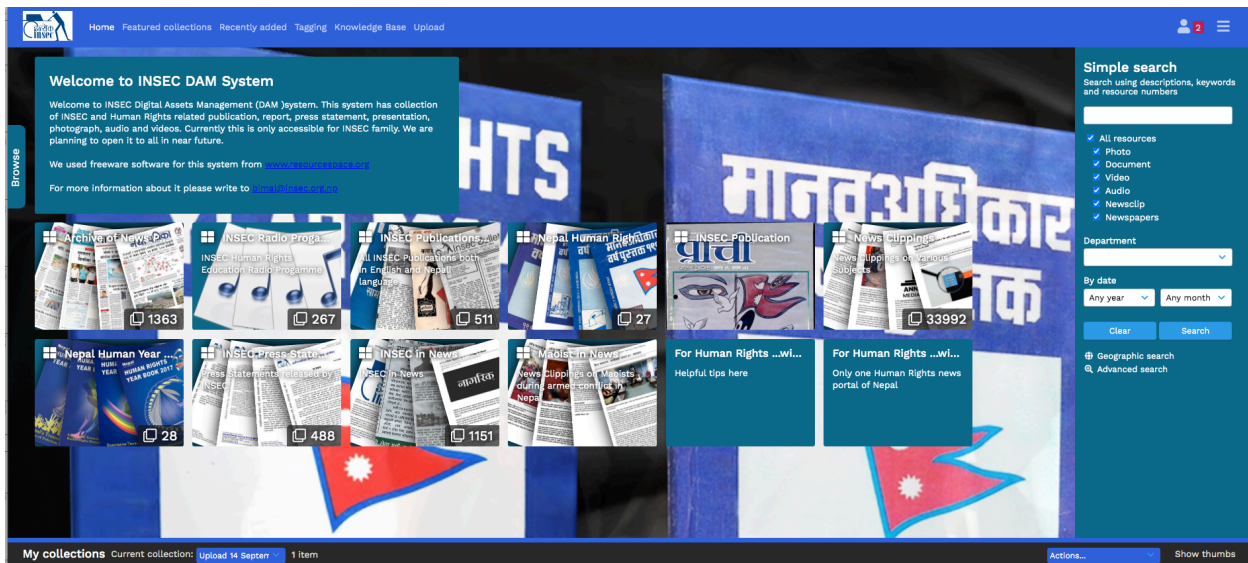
INSEC

Home Featured collections Recently added Tagging Knowledge Base Upload

2

Browse

Welcome to INSEC DAM System

Welcome to INSEC Digital Assets Management (DAM )system. This system has collection of INSEC and Human Rights related publication, report, press statement, presentation, photograph, audio and videos. Currently this is only accessible for INSEC family. We are planning to open it to all in near future.

We used freeware software for this system from www.resourcespace.org

For more information about it please write to bimal@insec.org.np

Archive of News...

1363

INSEC Radio Proga...

INSEC Human Rights Education Radio Programme

267

INSEC Publications...

All INSEC Publications both in English and Nepali language

511

Nepal Human Right...

27

INSEC Publication

News Clippings

News Clippings on Various Subjects

33992

Nepal Human Year ...

28

INSEC Press State...

Press Statements released by INSEC

488

INSEC in News

INSEC in News

1151

Maoist in News

News Clippings on Maoists during armed conflict in Nepal

For Human Rights ...wi...

Helpful tips here

For Human Rights ...wi...

Only one Human Rights news portal of Nepal

HTS

मानवअधिकार

Simple search

Search using descriptions, keywords and resource numbers

All resources
Photo
Document
Video
Audio
Newsclip
Newspapers

Department

By date

Any year
Any month

Clear
Search

Geographic search
Advanced search

My collections Current collection: Upload 14 Septem 1 item

Actions...

Show thumbs